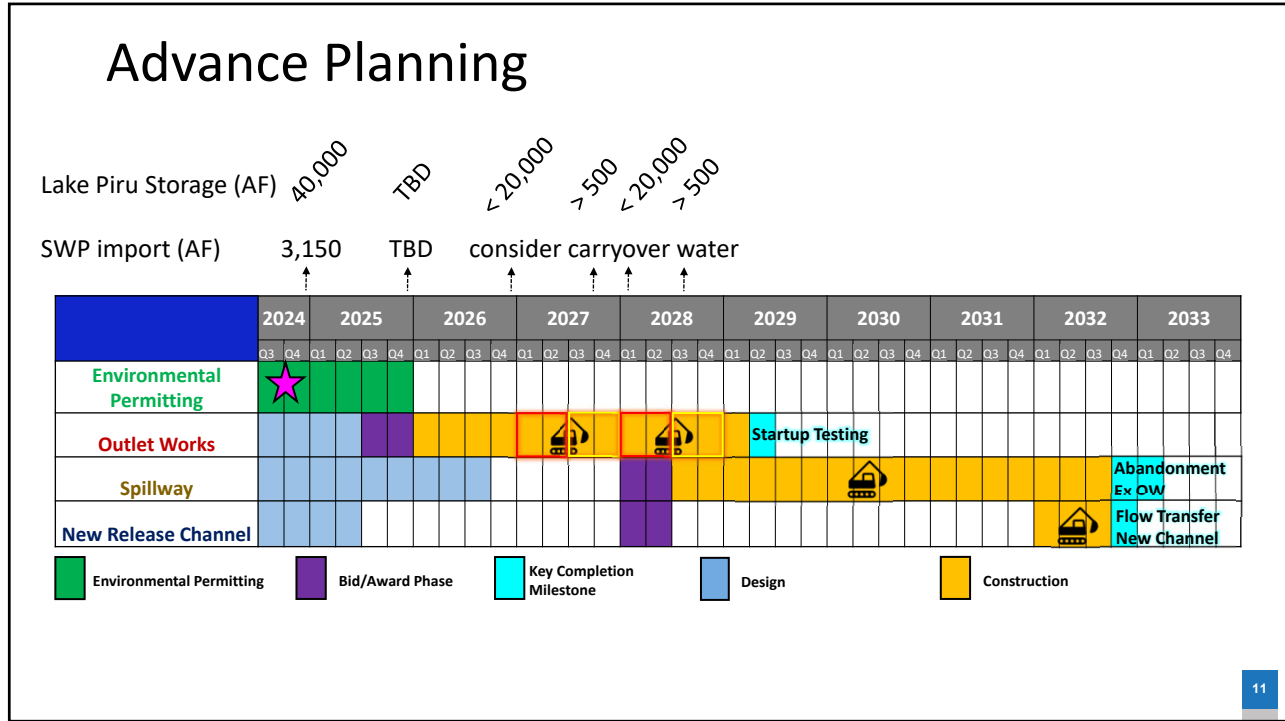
Advance Planning

Lake Piru Storage (AF) 40,000 TBD < 20,000 > 500 < 20,000 > 500

SWP import (AF) 3,150 TBD consider carryover water

| | 2024 | | 2025 | | | | 2026 | | | | 2027 | | | | 2028 | | | | 2029 | | | | 2030 | | | | 2031 | | | | 2032 | | | | 2033 | | | |
|---|---|---|---|---|---|---|---|---|---|---|---|---|---|---|---|---|---|---|---|---|---|---|---|---|---|---|---|---|---|---|---|---|---|---|---|---|---|---|
| | Q3 | Q4 | Q1 | Q2 | Q3 | Q4 | Q1 | Q2 | Q3 | Q4 | Q1 | Q2 | Q3 | Q4 | Q1 | Q2 | Q3 | Q4 | Q1 | Q2 | Q3 | Q4 | Q1 | Q2 | Q3 | Q4 | Q1 | Q2 | Q3 | Q4 | Q1 | Q2 | Q3 | Q4 | Q1 | Q2 | Q3 | Q4 |
| Environmental Permitting | | | | | | | | | | | | | | | | | | | | | | | | | | | | | | | | | | | | | | |
| Outlet Works | | | | | | | | | | | | | | | | | | | | Startup Testing | | | | | | | | | | | | | | | | | | |
| Spillway | | | | | | | | | | | | | | | | | | | | | | | | | | | | | | | | | | Abandonment Ex OW | | | | |
| New Release Channel | | | | | | | | | | | | | | | | | | | | | | | | | | | | | | | | | | Flow Transfer New Channel | | | | |

Environmental Permitting Bid/Award Phase Key Completion Milestone Design Construction

11